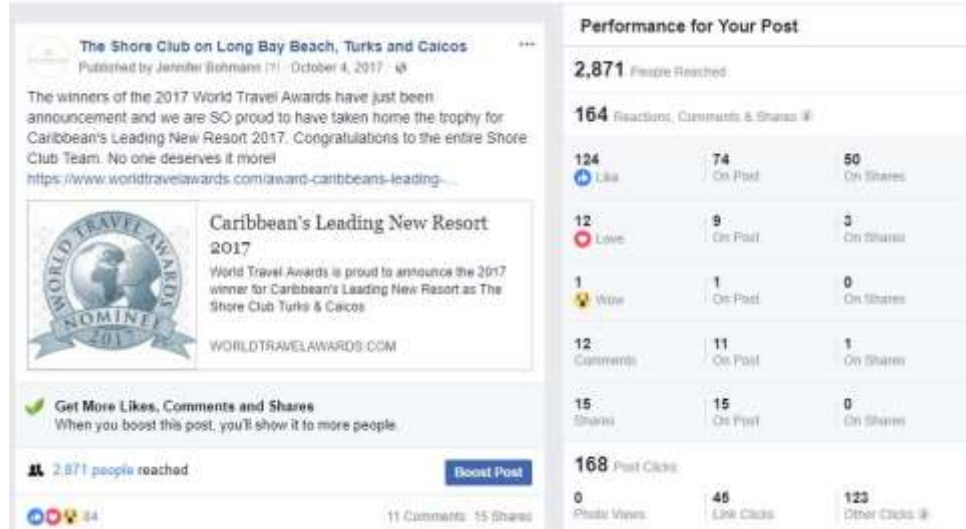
The Shore Club on Long Bay Beach, Turks and Caicos
Published by Jennifer Bohmann [?] · October 4, 2017 ·

The winners of the 2017 World Travel Awards have just been announcement and we are SO proud to have taken home the trophy for Caribbean's Leading New Resort 2017. Congratulations to the entire Shore Club Team. No one deserves it more!
https://www.worldtravelawards.com/award-caribbeans-leading-...

WORLD TRAVEL AWARDS NOMINEE 2017

Caribbean's Leading New Resort 2017
World Travel Awards is proud to announce the 2017 winner for Caribbean's Leading New Resort as The Shore Club Turks & Caicos
WORLDTRAVELAWARDS.COM

Get More Likes, Comments and Shares
When you boost this post, you'll show it to more people.

2,871 people reached
Boost Post

84
11 Comments 15 Shares

Performance for Your Post

2,871 People Reached

164 Reactions, Comments & Shares

| | | |
|---|---|---|
| 124 Like | 74 On Post | 50 On Shares |
| 12 Love | 9 On Post | 3 On Shares |
| 1 Wow | 1 On Post | 0 On Shares |
| 12 Comments | 11 On Post | 1 On Shares |
| 15 Shares | 15 On Post | 0 On Shares |

168 Post Clicks

| | | |
|---|---|---|
| 0 Photo Views | 45 Link Clicks | 123 Other Clicks |